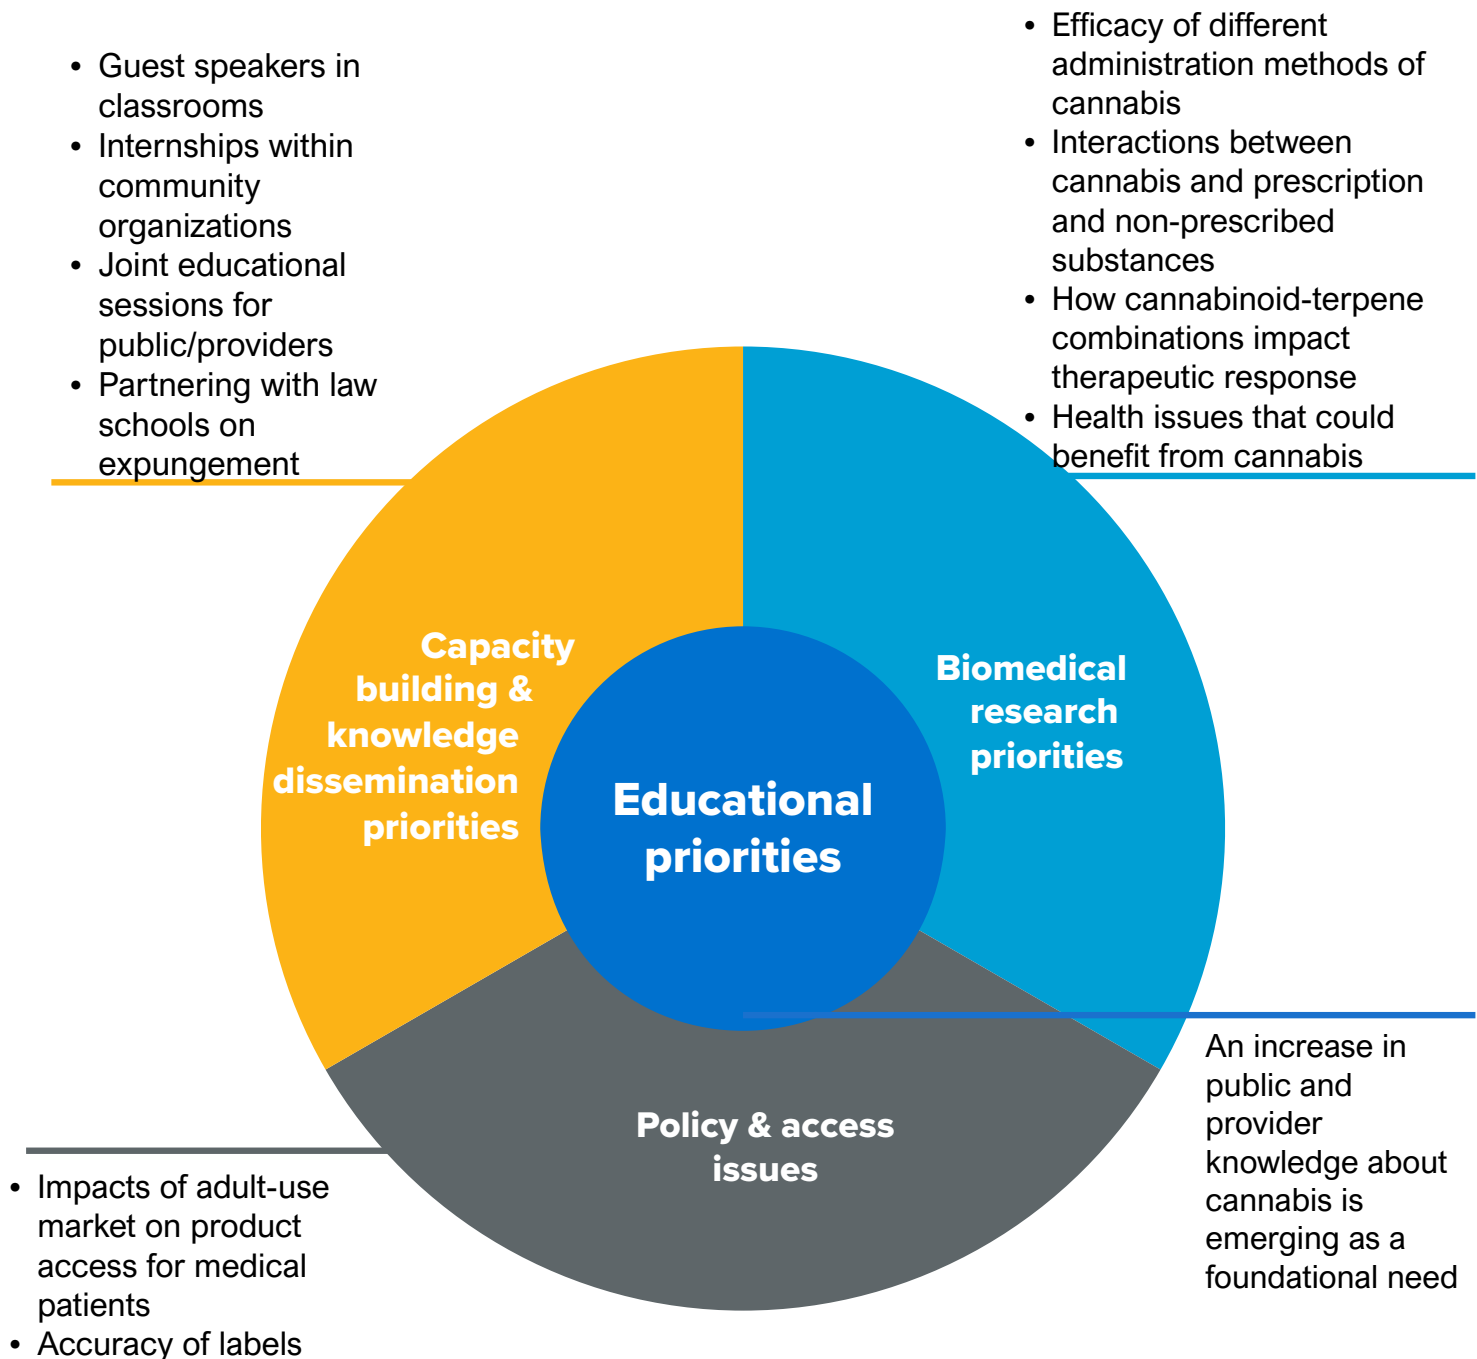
• Guest speakers in classrooms
• Internships within community organizations
• Joint educational sessions for public/providers
• Partnering with law schools on expungement

• Efficacy of different administration methods of cannabis
• Interactions between cannabis and prescription and non-prescribed substances
• How cannabinoid-terpene combinations impact therapeutic response
• Health issues that could benefit from cannabis

Capacity building & knowledge dissemination priorities

Biomedical research priorities

Educational priorities

Policy & access issues

An increase in public and provider knowledge about cannabis is emerging as a foundational need

• Impacts of adult-use market on product access for medical patients
• Accuracy of labels